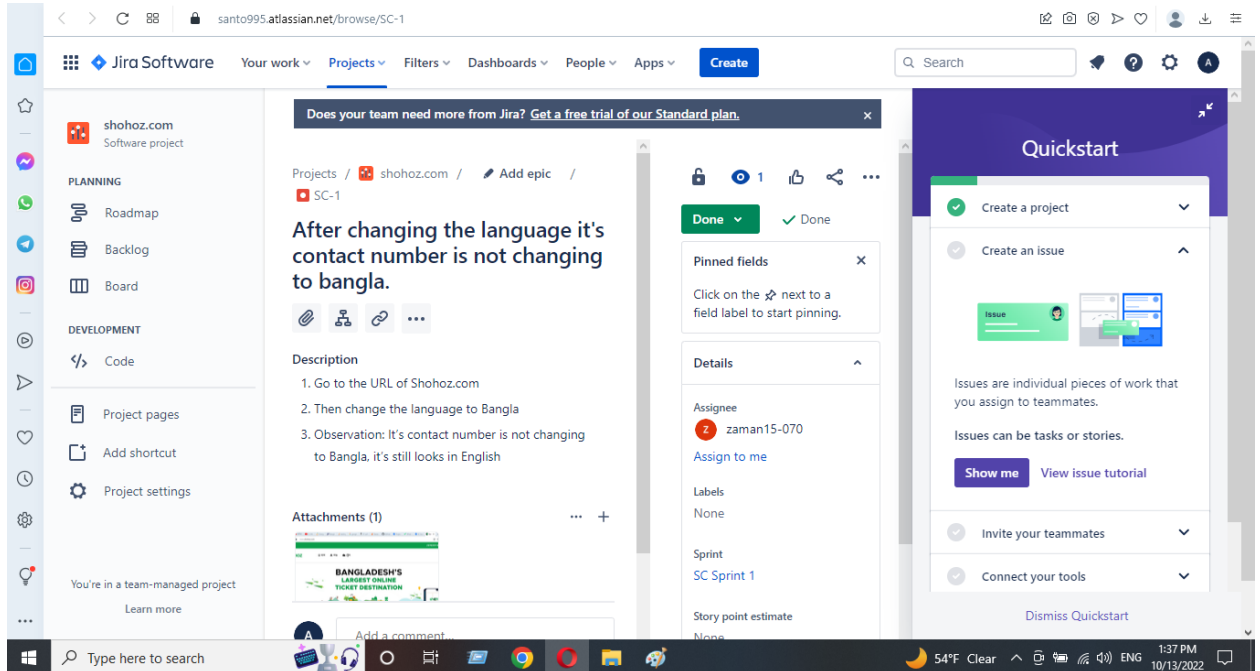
santo995.atlassian.net/browse/SC-1

Jira Software Your work Projects Filters Dashboards People Apps Create

Search

A

shohoz.com
Software project

PLANNING

Roadmap

Backlog

Board

DEVELOPMENT

Code

Project pages

Add shortcut

Project settings

You're in a team-managed project

Learn more

Does your team need more from Jira? Get a free trial of our Standard plan.

Projects / shohoz.com / Add epic /
SC-1

After changing the language it's contact number is not changing to bangla.

Description

1. Go to the URL of Shohoz.com
2. Then change the language to Bangla
3. Observation: It's contact number is not changing to Bangla, it's still looks in English

Attachments (1)

BANGLADESH'S LARGEST ONLINE TICKET DESTINATION

A Add a comment...

1

Done Done

Pinned fields

Click on the next to a field label to start pinning.

Details

Assignee
Z zaman15-070
Assign to me

Labels
None

Sprint
SC Sprint 1

Story point estimate
None

Quickstart

Create a project

Create an issue

Issue

Issues are individual pieces of work that you assign to teammates.

Issues can be tasks or stories.

Show me View issue tutorial

Invite your teammates

Connect your tools

Dismiss Quickstart

Type here to search

54°F Clear ENG 1:37 PM 10/13/2022